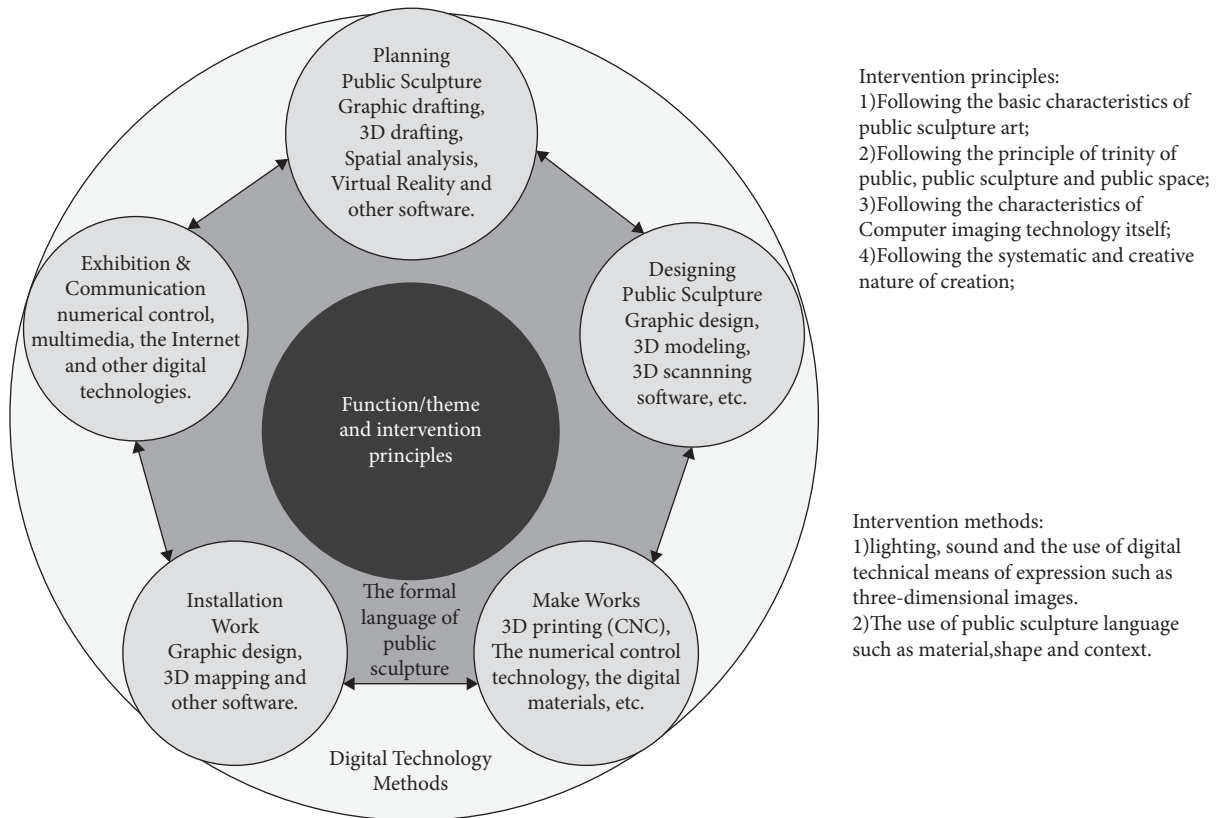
Planning
Public Sculpture
Graphic drafting,
3D drafting,
Spatial analysis,
Virtual Reality and
other software.

Designing
Public Sculpture
Graphic design,
3D modeling,
3D scannning
software, etc.

Make Works
3D printing (CNC),
The numerical control
technology, the digital
materials, etc.

Installation
Work
Graphic design,
3D mapping and
other software.

Exhibition &
Communication
numerical control,
multimedia, the Internet
and other digital
technologies.

Function/theme
and intervention
principles

The formal
language of
public
sculpture

Digital Technology
Methods

Intervention principles:
1)Following the basic characteristics of public sculpture art;
2)Following the principle of trinity of public, public sculpture and public space;
3)Following the characteristics of Computer imaging technology itself;
4)Following the systematic and creative nature of creation;

Intervention methods:
1)lighting, sound and the use of digital technical means of expression such as three-dimensional images.
2)The use of public sculpture language such as material,shape and context.